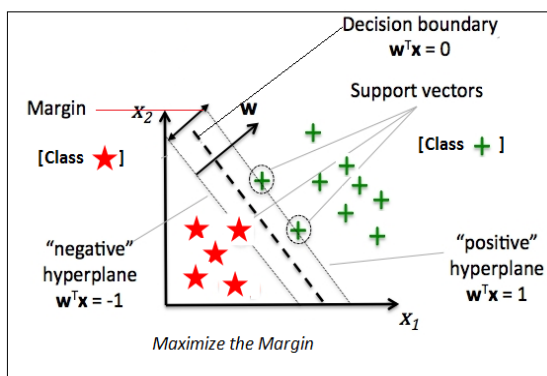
Decision boundary
$\mathbf{w}^T\mathbf{x} = 0$

Support vectors

Margin $x_2$

w

[Class ★]

[Class +]

"negative" hyperplane
$\mathbf{w}^T\mathbf{x} = -1$

"positive" hyperplane
$\mathbf{w}^T\mathbf{x} = 1$

$x_1$

Maximize the Margin